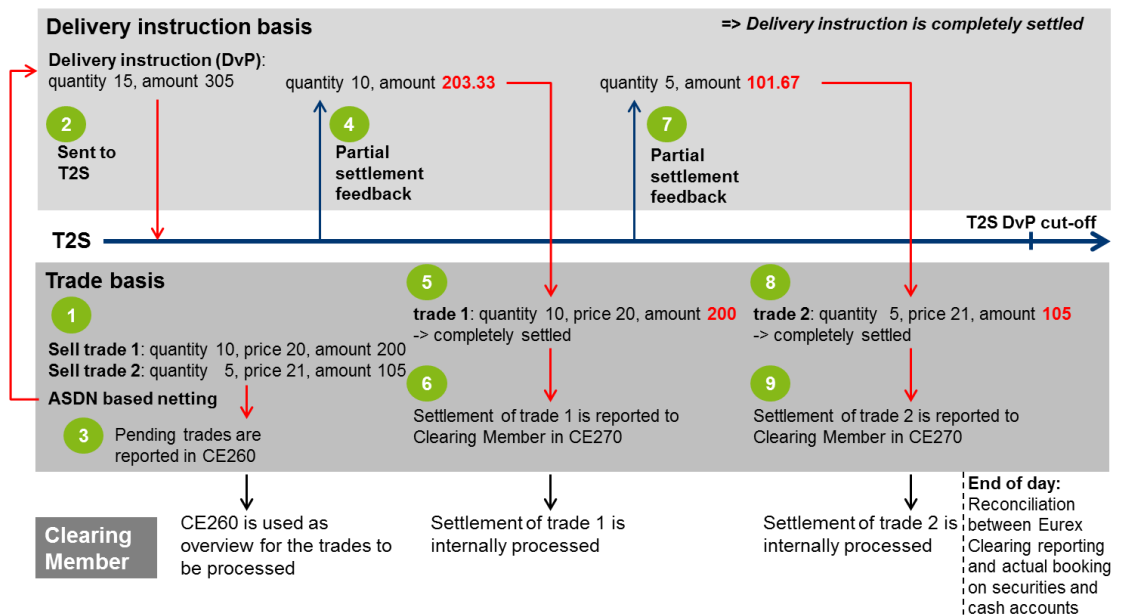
Delivery instruction basis

=> Delivery instruction is completely settled

Delivery instruction (DvP): quantity 15, amount 305

2 Sent to T2S

quantity 10, amount 203.33

4 Partial settlement feedback

quantity 5, amount 101.67

7 Partial settlement feedback

T2S

T2S DvP cut-off

Trade basis

1

Sell trade 1: quantity 10, price 20, amount 200
Sell trade 2: quantity 5, price 21, amount 105

ASDN based netting

3 Pending trades are reported in CE260

5

trade 1: quantity 10, price 20, amount 200 -> completely settled

6 Settlement of trade 1 is reported to Clearing Member in CE270

8

trade 2: quantity 5, price 21, amount 105 -> completely settled

9 Settlement of trade 2 is reported to Clearing Member in CE270

Clearing Member

CE260 is used as overview for the trades to be processed

Settlement of trade 1 is internally processed

Settlement of trade 2 is internally processed

End of day: Reconciliation between Eurex Clearing reporting and actual booking on securities and cash accounts